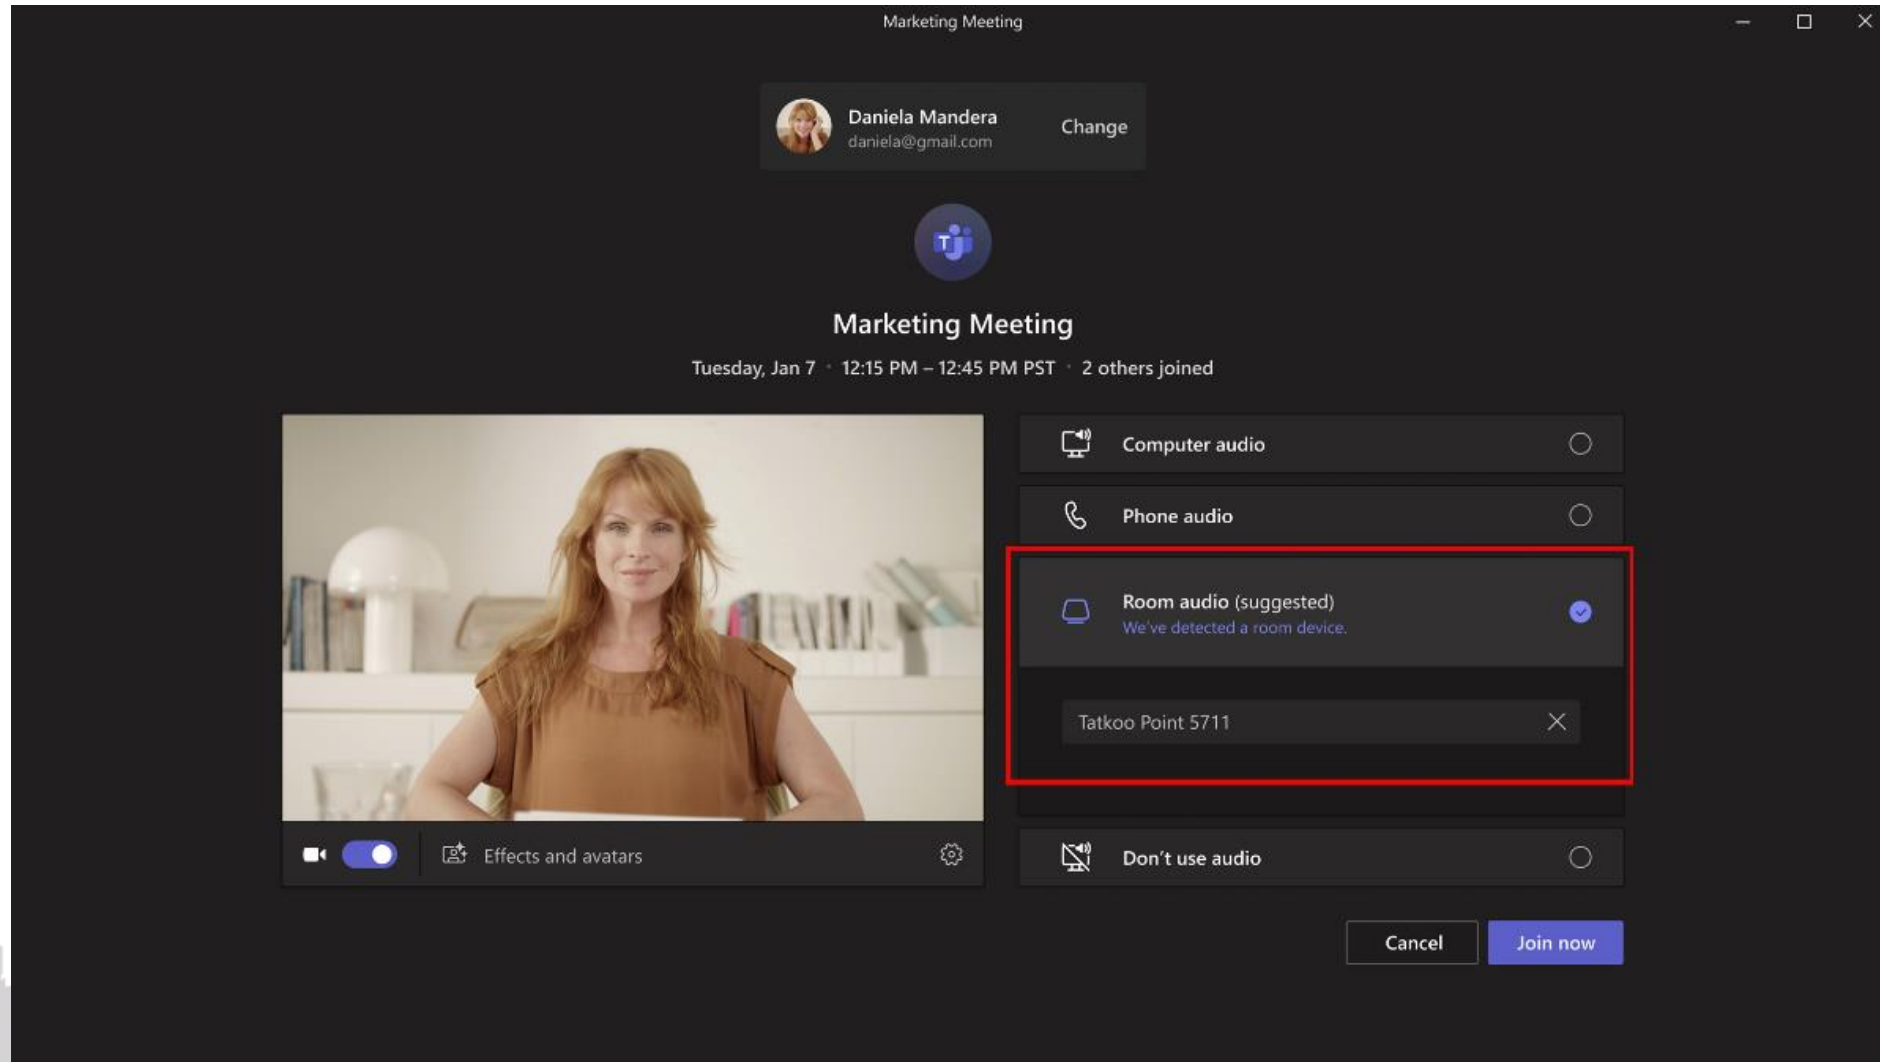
Marketing Meeting

Daniela Mandera
daniela@gmail.com
Change

Marketing Meeting
Tuesday, Jan 7 · 12:15 PM – 12:45 PM PST · 2 others joined

Computer audio

Phone audio

Room audio (suggested)
We've detected a room device.

Tatkoo Point 5711

Effects and avatars

Don't use audio

Cancel
Join now